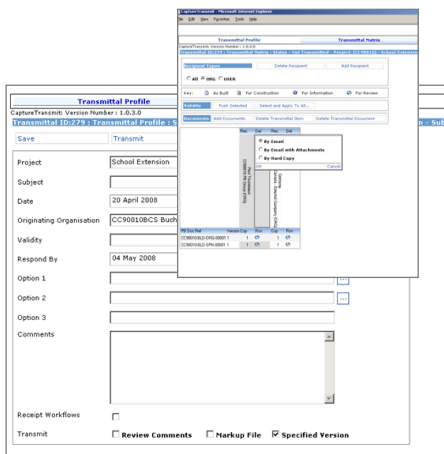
CaptureTransmit - Microsoft Internet Explorer
File Edit View Favorites Tools Help
Transmittal Profile
Transmittal Matrix
CaptureTransmit: Version Number : 1.0.3.0
Transmittal ID:279 : Transmittal Matrix - Status - not Transmitted - Project: CC90010 - School Extension
Recipient Types
Delete Recipient
Add Recipient
All DML USER
Key:
As Built
For Construction
For Information
For Review
Validity
Push Selected
Select and Apply To All...
Documents
Add Documents
Delete Transmittal Item
Delete Transmittal Document
Rev
Del
Rev
Del
By Email
By Email with Attachments
By Hard Copy
Cancel
PB Doc Ref
Version Cop
Rev
Cop
Rev
CC90010/LD-DRG-0001 1
1
CC90010/LD-SPN-0001 1
1

Transmittal Profile
CaptureTransmit: Version Number : 1.0.3.0
Transmittal ID:279 : Transmittal Profile : S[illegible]n - Sub
Save
Transmit
Project
School Extension
Subject
Date
20 April 2008
Originating Organisation
CC90010BCS Buch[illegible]
Validity
Respond By
04 May 2008
Option 1
Option 2
Option 3
Comments
Receipt Workflows
Transmit
Review Comments
Markup File
Specified Version